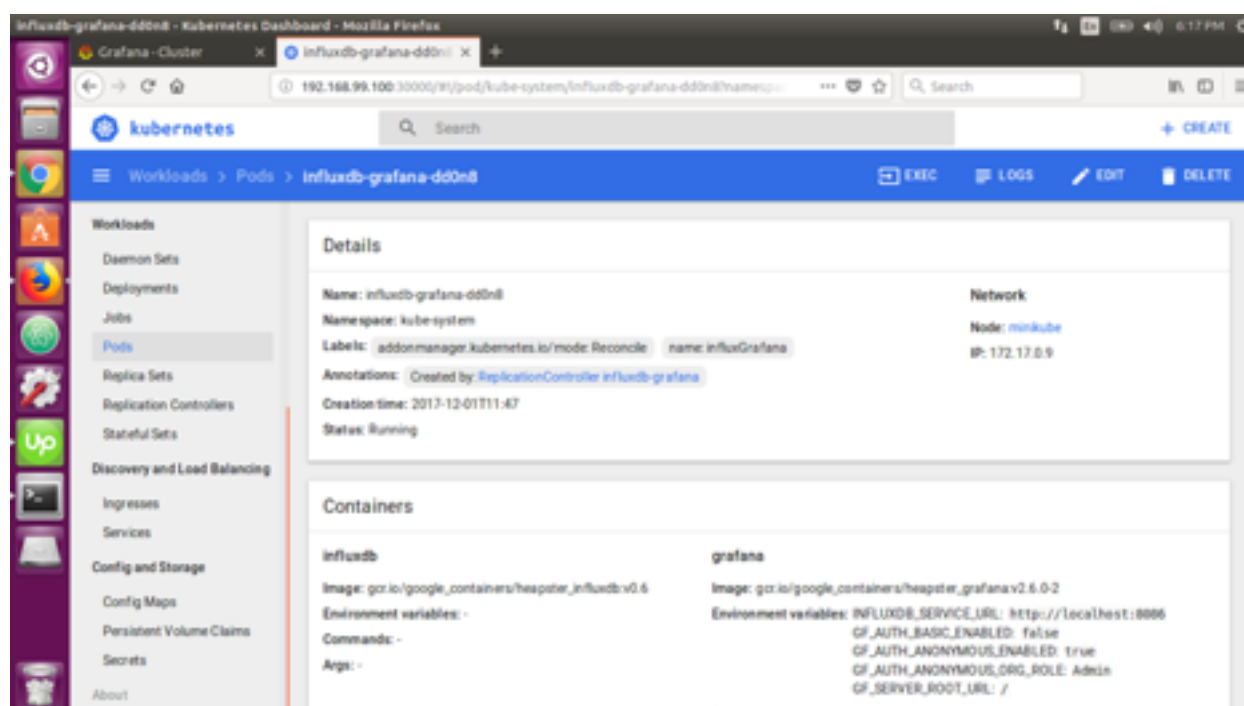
influxdb-grafana-dd0n8 - Kubernetes Dashboard - Mozilla Firefox

6:17 PM

Grafana - Cluster

influxdb-grafana-dd0n8

192.168.99.100:30000/#!/pod/kube-system/influxdb-grafana-dd0n8?namesp

Search

kubernetes

Search

+ CREATE

Workloads > Pods > influxdb-grafana-dd0n8

EXEC

LOGS

EDIT

DELETE

Workloads

Daemon Sets

Deployments

Jobs

Pods

Replica Sets

Replication Controllers

Stateful Sets

Discovery and Load Balancing

Ingresses

Services

Config and Storage

Config Maps

Persistent Volume Claims

Secrets

About

Details

Name: influxdb-grafana-dd0n8

Namespace: kube-system

Labels: addonmanager.kubernetes.io/mode: Reconcile name: influxGrafana

Annotations: Created by: ReplicationController influxdb-grafana

Creation time: 2017-12-01T11:47

Status: Running

Network

Node: minikube

IP: 172.17.0.9

Containers

influxdb

Image: gcr.io/google_containers/heapster_influxdb:v0.6

Environment variables: -

Commands: -

Args: -

grafana

Image: gcr.io/google_containers/heapster_grafana:v2.6.0-2

Environment variables: INFLUXDB_SERVICE_URL: http://localhost:8086
GF_AUTH_BASIC_ENABLED: false
GF_AUTH_ANONYMOUS_ENABLED: true
GF_AUTH_ANONYMOUS_ORG_ROLE: Admin
GF_SERVER_ROOT_URL: /